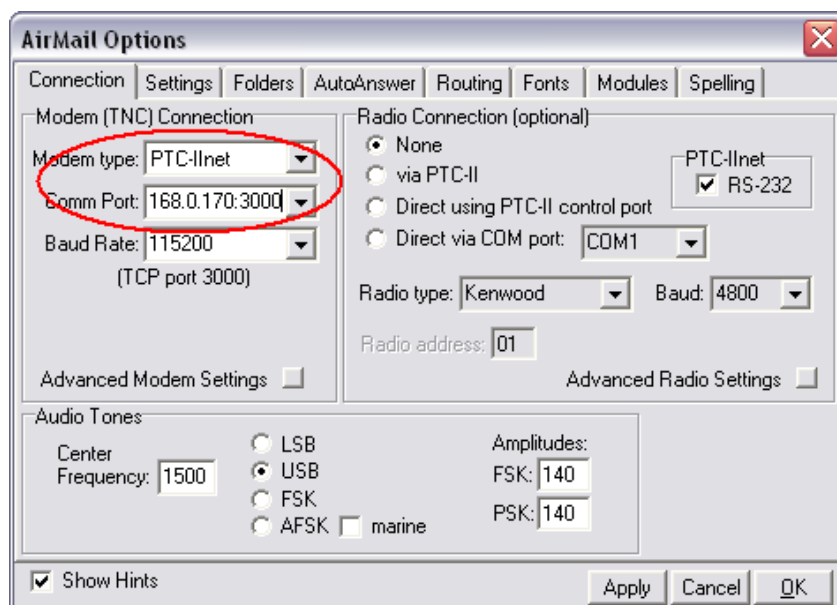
AirMail Options

Connection | Settings | Folders | AutoAnswer | Routing | Fonts | Modules | Spelling

Modem (TNC) Connection

Modem type: PTC-IInet

Comm Port: 168.0.170:3000

Baud Rate: 115200

(TCP port 3000)

Advanced Modem Settings

Radio Connection (optional)

None

via PTC-II

Direct using PTC-II control port

Direct via COM port: COM1

PTC-IInet

RS-232

Radio type: Kenwood

Baud: 4800

Radio address: 01

Advanced Radio Settings

Audio Tones

Center Frequency: 1500

LSB

USB

FSK

AFSK

marine

Amplitudes:

FSK: 140

PSK: 140

Show Hints

Apply

Cancel

OK